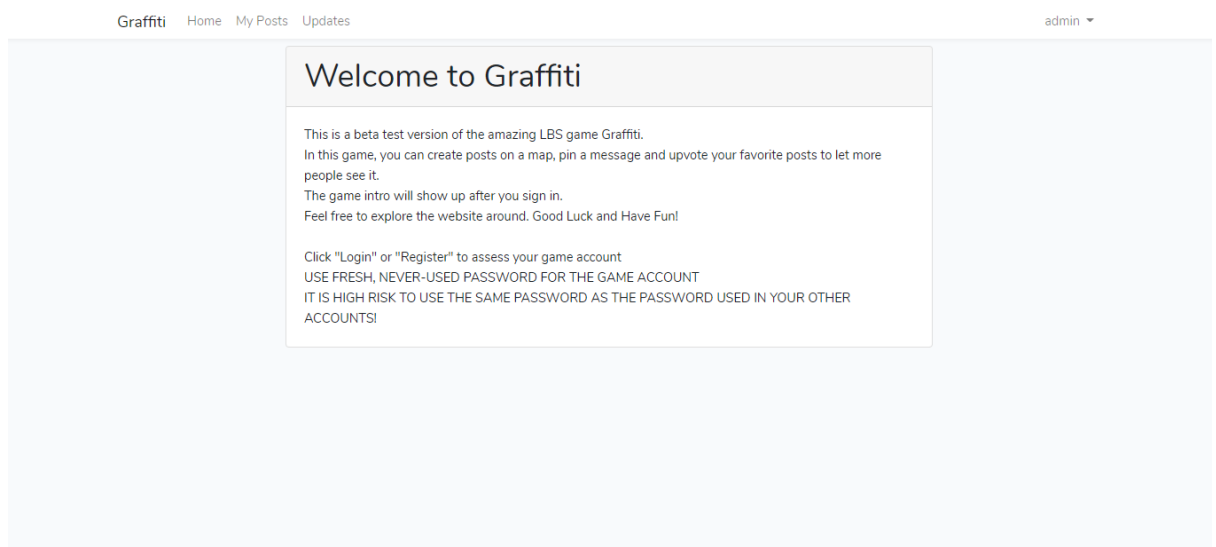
Graffiti Home My Posts Updates

admin

Welcome to Graffiti

This is a beta test version of the amazing LBS game Graffiti.
In this game, you can create posts on a map, pin a message and upvote your favorite posts to let more people see it.
The game intro will show up after you sign in.
Feel free to explore the website around. Good Luck and Have Fun!

Click "Login" or "Register" to assess your game account
USE FRESH, NEVER-USED PASSWORD FOR THE GAME ACCOUNT
IT IS HIGH RISK TO USE THE SAME PASSWORD AS THE PASSWORD USED IN YOUR OTHER ACCOUNTS!